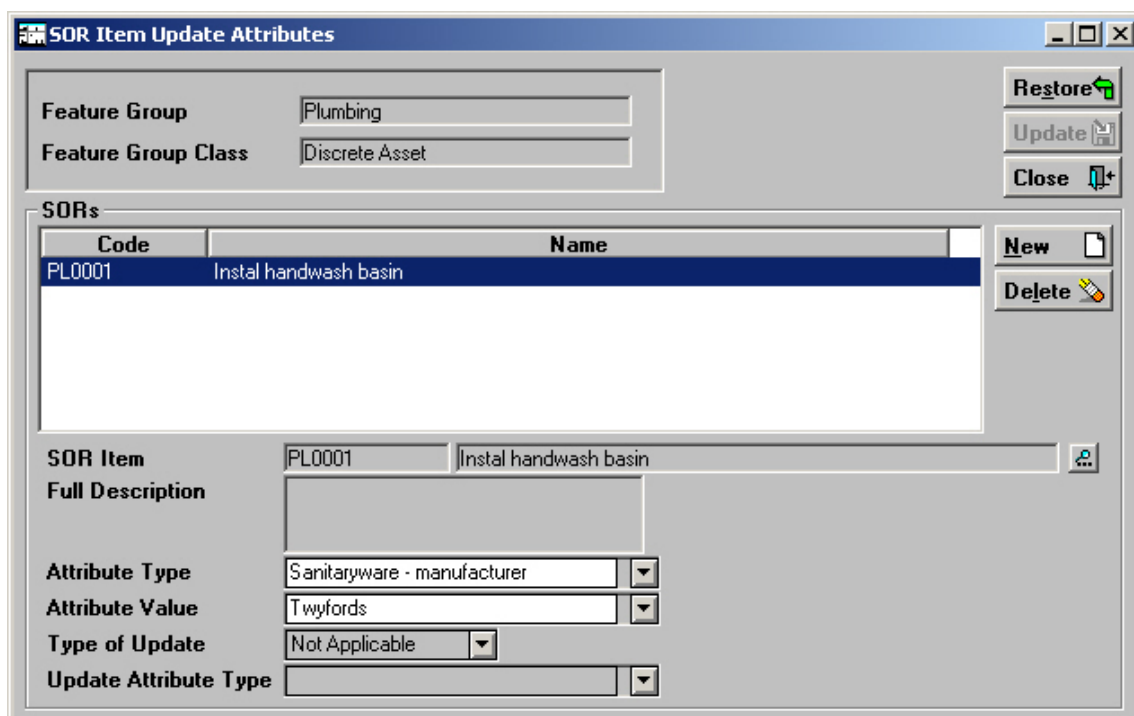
SOR Item Update Attributes

Feature Group | Plumbing
Feature Group Class | Discrete Asset

Restore
Update
Close

SORs

| Code | Name |
|---|---|
| PL0001 | Instal handwash basin |

New
Delete

SOR Item | PL0001 | Instal handwash basin
Full Description
Attribute Type | Sanitaryware - manufacturer
Attribute Value | Twyfords
Type of Update | Not Applicable
Update Attribute Type